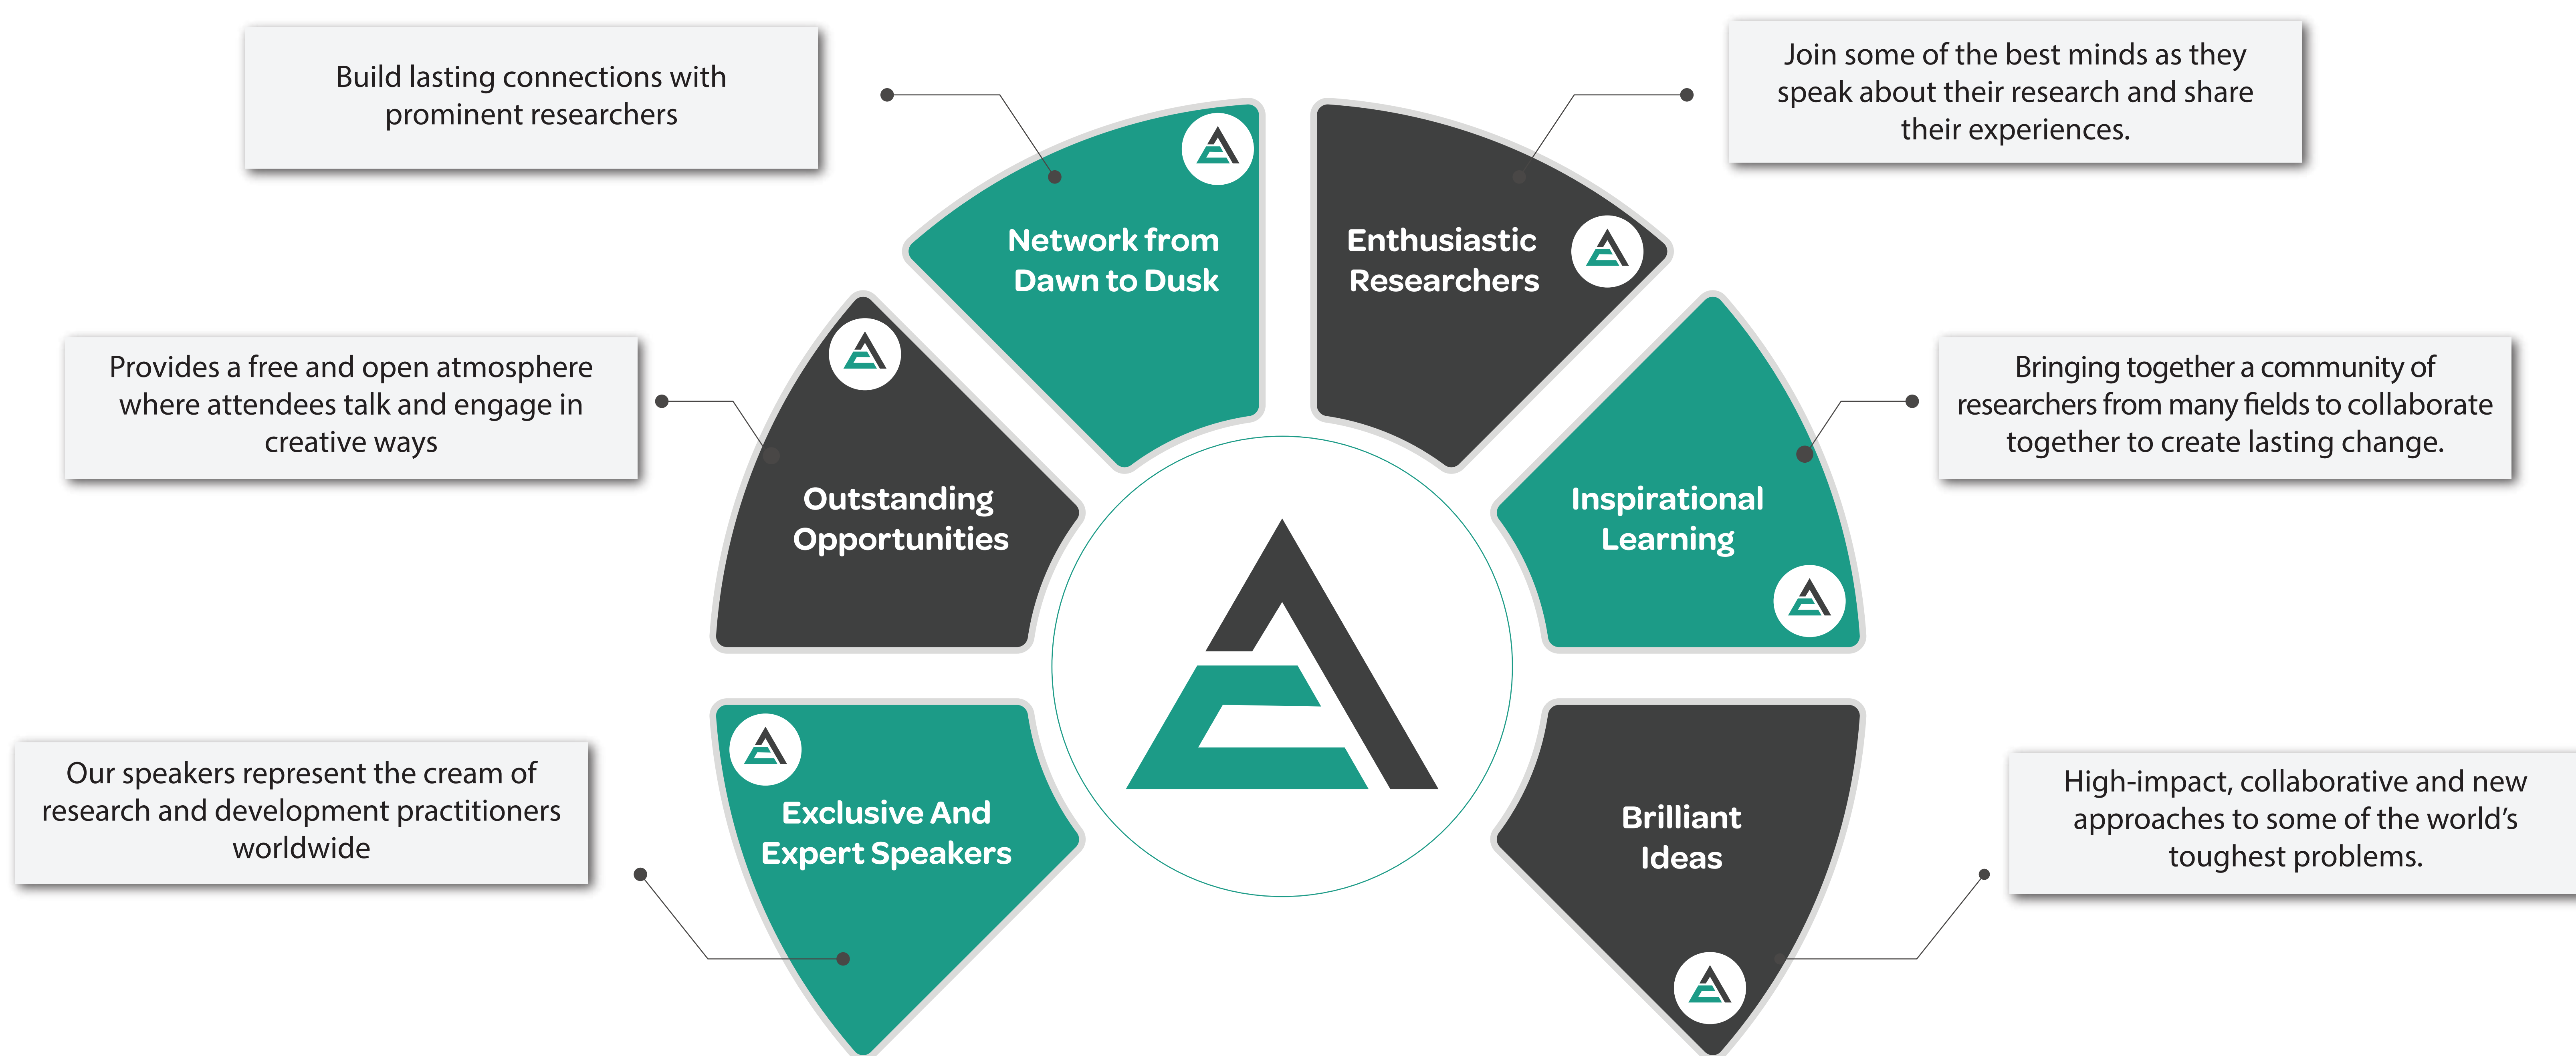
Build lasting connections with prominent researchers

Network from Dawn to Dusk

Enthusiastic Researchers

Join some of the best minds as they speak about their research and share their experiences.

Provides a free and open atmosphere where attendees talk and engage in creative ways

Outstanding Opportunities

Inspirational Learning

Bringing together a community of researchers from many fields to collaborate together to create lasting change.

Our speakers represent the cream of research and development practitioners worldwide

Exclusive And Expert Speakers

Brilliant Ideas

High-impact, collaborative and new approaches to some of the world's toughest problems.